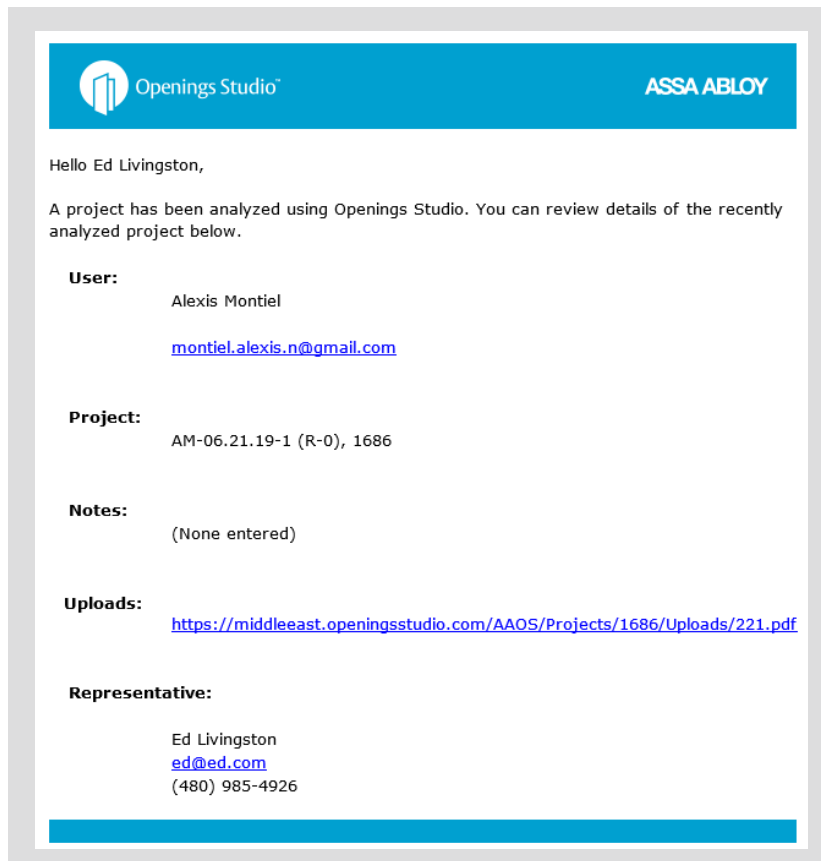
Openings Studio™

ASSA ABLOY

Hello Ed Livingston,

A project has been analyzed using Openings Studio. You can review details of the recently analyzed project below.

User:

Alexis Montiel

montiel.alexis.n@gmail.com

Project:

AM-06.21.19-1 (R-0), 1686

Notes:

(None entered)

Uploads:

https://middleeast.openingsstudio.com/AAOS/Projects/1686/Uploads/221.pdf

Representative:

Ed Livingston
ed@ed.com
(480) 985-4926